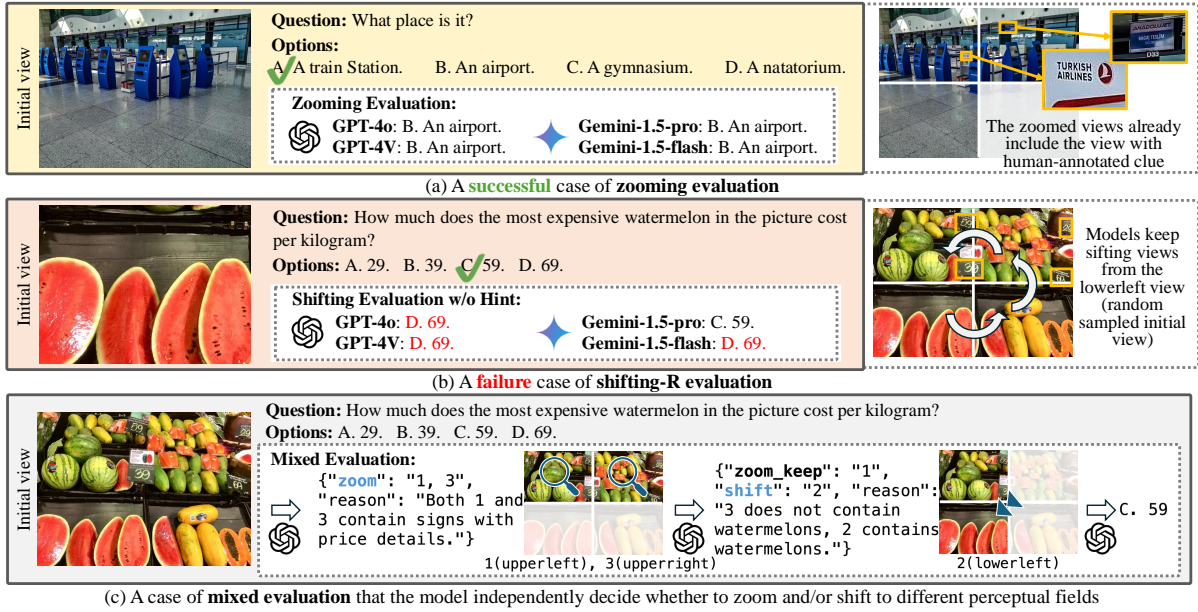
Initial view

**Question:** What place is it?

**Options:**

A. A train Station. B. An airport. C. A gymnasium. D. A natatorium.

**Zooming Evaluation:**

**GPT-4o**: B. An airport. **Gemini-1.5-pro**: B. An airport.

**GPT-4V**: B. An airport. **Gemini-1.5-flash**: B. An airport.

ANADOLUJET

TURKISH AIRLINES

The zoomed views already include the view with human-annotated clue

(a) A **successful** case of **zooming evaluation**

Initial view

**Question:** How much does the most expensive watermelon in the picture cost per kilogram?

**Options:** A. 29. B. 39. C. 59. D. 69.

**Shifting Evaluation w/o Hint:**

**GPT-4o**: D. 69. **Gemini-1.5-pro**: C. 59.

**GPT-4V**: D. 69. **Gemini-1.5-flash**: D. 69.

Models keep sifting views from the lowerleft view (random sampled initial view)

(b) A **failure** case of **shifting-R evaluation**

Initial view

**Question:** How much does the most expensive watermelon in the picture cost per kilogram?

**Options:** A. 29. B. 39. C. 59. D. 69.

**Mixed Evaluation:**

{"zoom": "1, 3", "reason": "Both 1 and 3 contain signs with price details."}

1(upperleft), 3(upperright)

{"zoom_keep": "1", "shift": "2", "reason": "3 does not contain watermelons, 2 contains watermelons."}

2(lowerleft)

C. 59

(c) A case of **mixed evaluation** that the model independently decide whether to zoom and/or shift to different perceptual fields